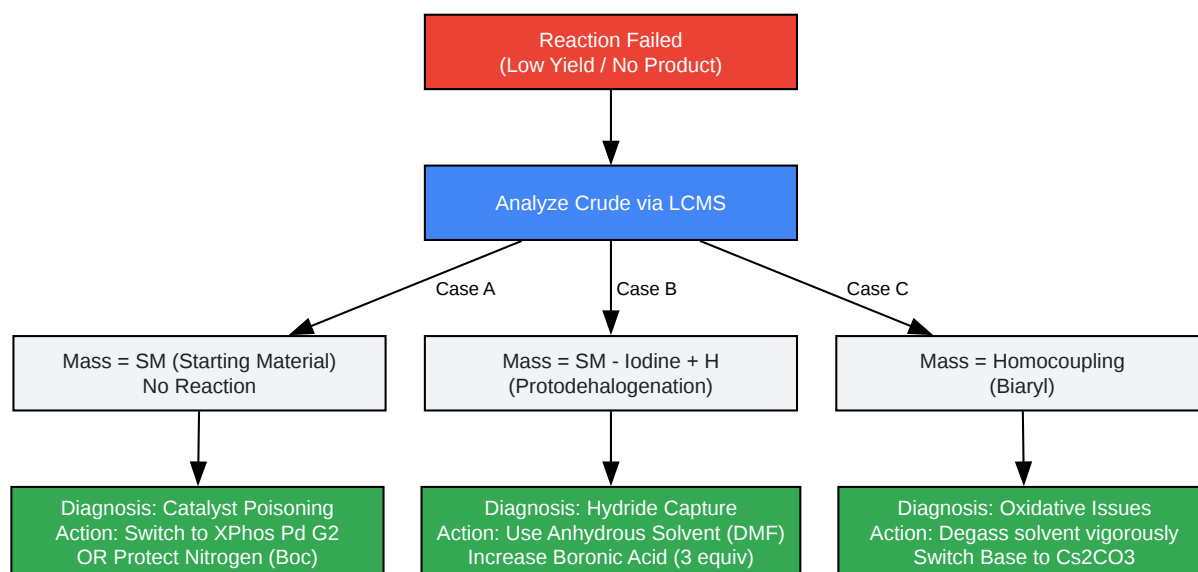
Reaction Failed
(Low Yield / No Product)

Analyze Crude via LCMS

Case A

Case B

Case C

Mass = SM (Starting Material)
No Reaction

Mass = SM - Iodine + H
(Protodehalogenation)

Mass = Homocoupling
(Biaryl)

Diagnosis: Catalyst Poisoning
Action: Switch to XPhos Pd G2
OR Protect Nitrogen (Boc)

Diagnosis: Hydride Capture
Action: Use Anhydrous Solvent (DMF)
Increase Boronic Acid (3 equiv)

Diagnosis: Oxidative Issues
Action: Degass solvent vigorously
Switch Base to Cs2CO3